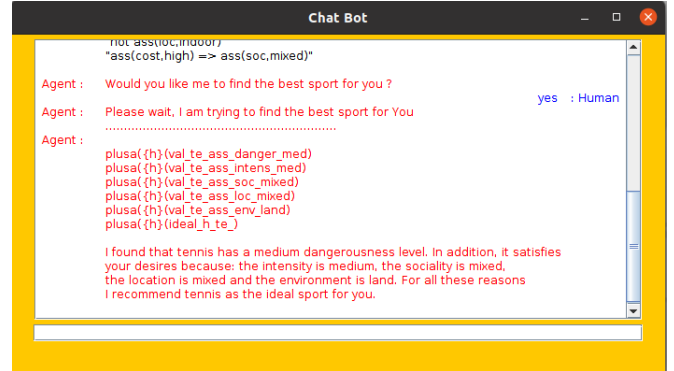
Chat Bot

"not ass(loc,indoor)"
"ass(cost,high) => ass(soc,mixed)"

Agent : Would you like me to find the best sport for you ?

yes : Human

Agent : Please wait, I am trying to find the best sport for You
..............................................................

Agent :
plusa({h}(val_te_ass_danger_med)
plusa({h}(val_te_ass_intens_med)
plusa({h}(val_te_ass_soc_mixed)
plusa({h}(val_te_ass_loc_mixed)
plusa({h}(val_te_ass_env_land)
plusa({h}(ideal_h_te_)

I found that tennis has a medium dangerousness level. In addition, it satisfies your desires because: the intensity is medium, the sociality is mixed, the location is mixed and the environment is land. For all these reasons I recommend tennis as the ideal sport for you.